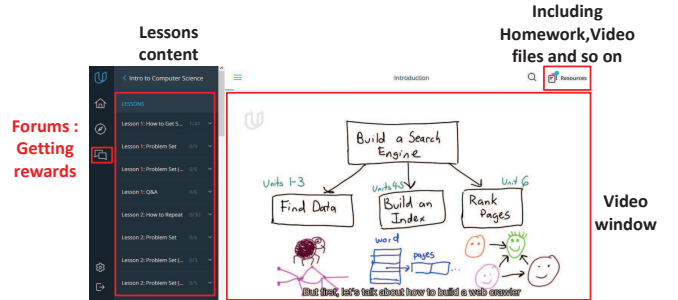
Lessons content

Including Homework,Video files and so on

Forums : Getting rewards

< Intro to Computer Science

Introduction

Resources

LESSONS

Lesson 1: How to Get S...

Lesson 1: Problem Set

Lesson 1: Problem Set (...

Lesson 1: Q&A

Lesson 2: How to Repeat

Lesson 2: Problem Set

Lesson 2: Problem Set (...

Lesson 2: Problem Set (...

Build a Search Engine

Units 1-3

Units 4-5

Unit 6

Find Data

Build an Index

Rank Pages

word

pages

But first, let's talk about how to build a web crawler

Video window